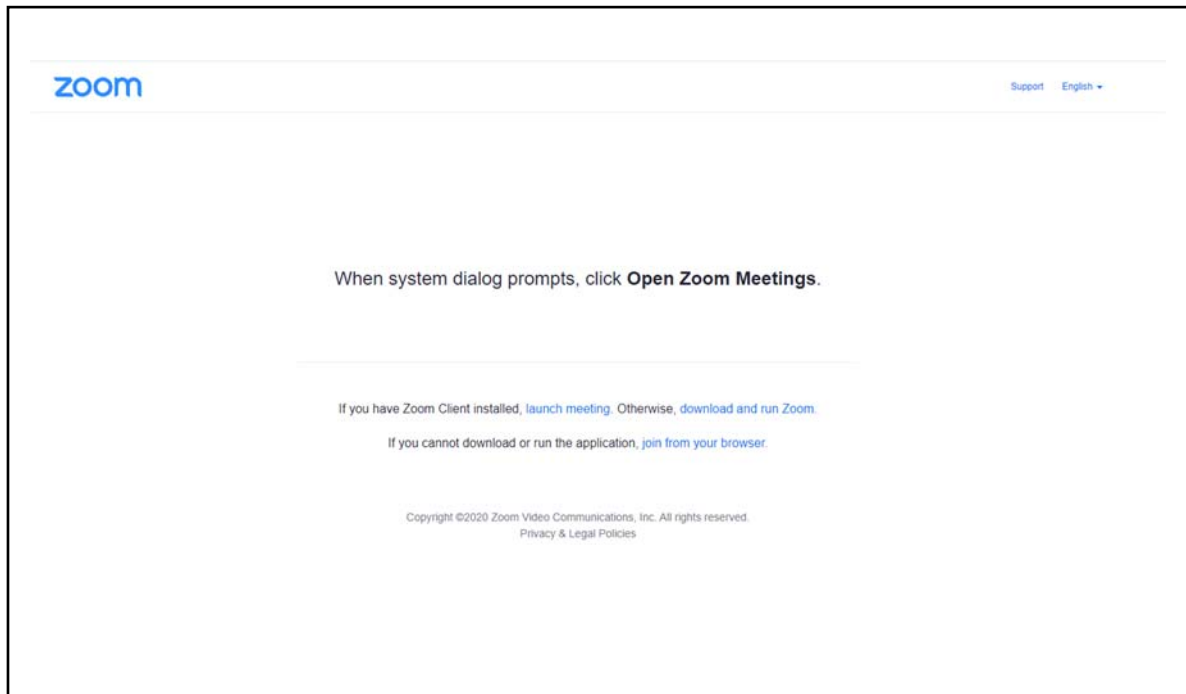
zoom

Support English ▾

When system dialog prompts, click **Open Zoom Meetings**.

If you have Zoom Client installed, launch meeting. Otherwise, download and run Zoom.

If you cannot download or run the application, join from your browser.

Copyright ©2020 Zoom Video Communications, Inc. All rights reserved.
Privacy & Legal Policies